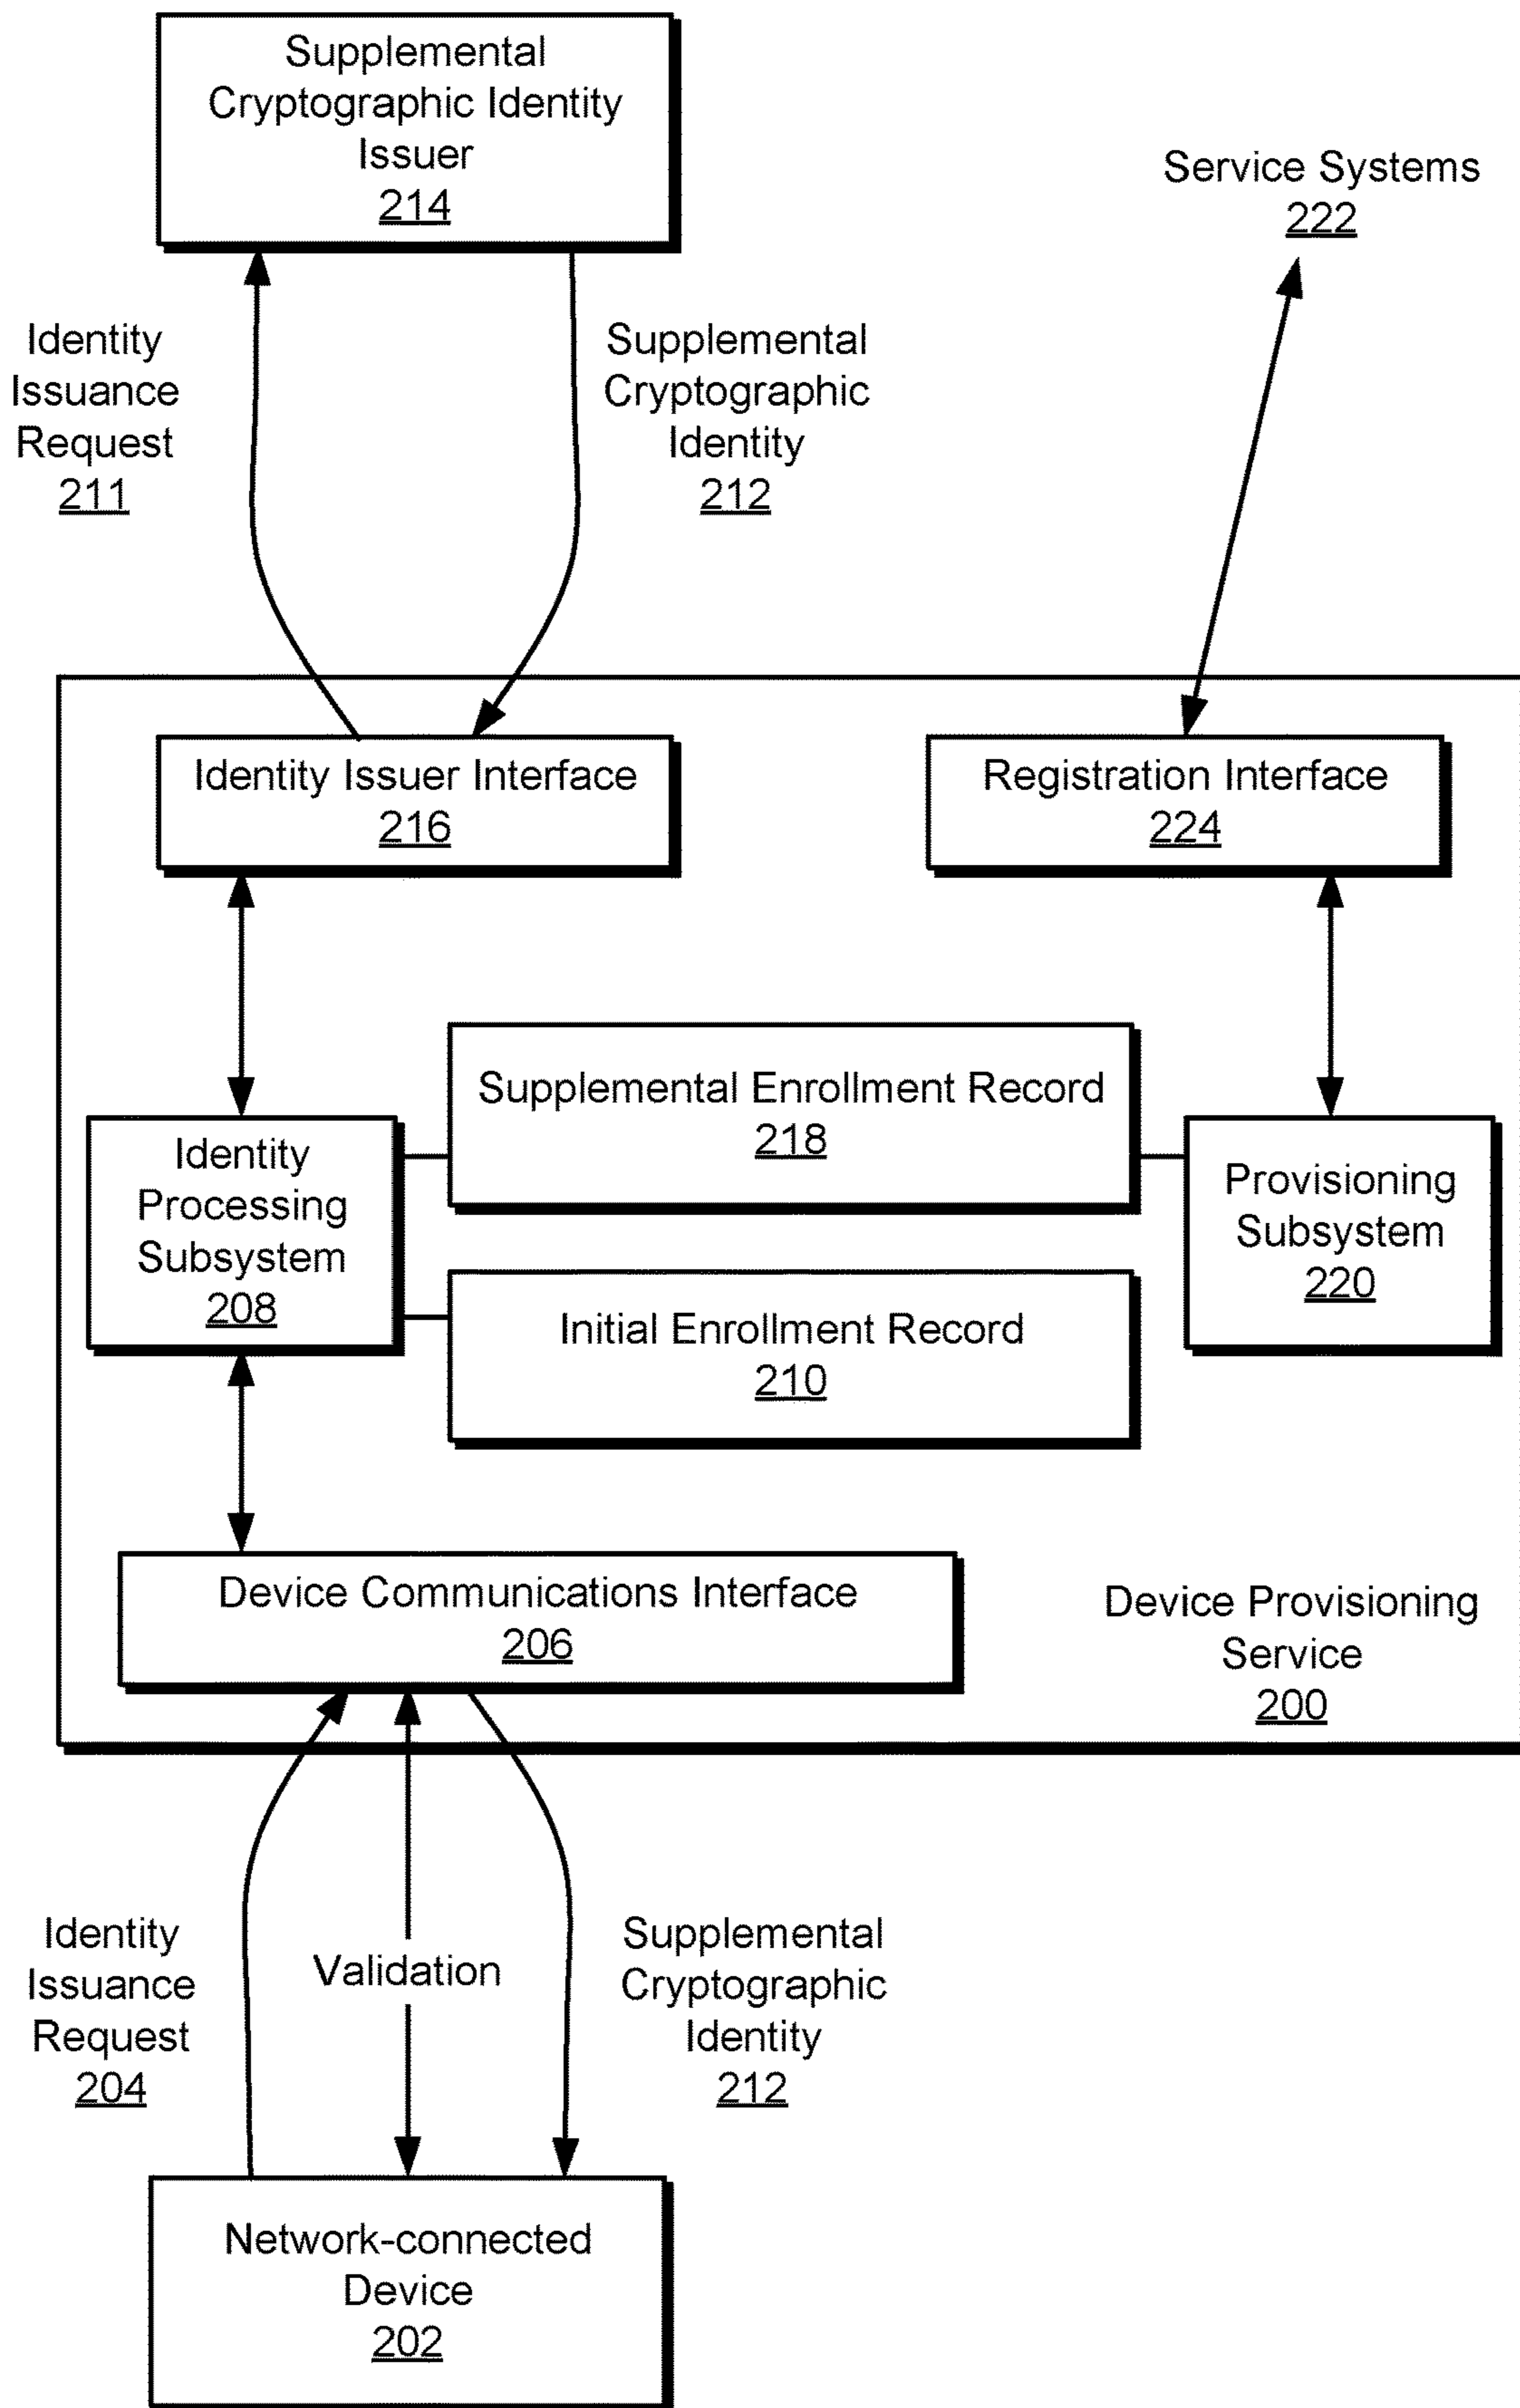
Supplemental Cryptographic Identity Issuer
214

Service Systems
222

Identity Issuance Request
211

Supplemental Cryptographic Identity
212

Identity Issuer Interface
216

Registration Interface
224

Supplemental Enrollment Record
218

Identity Processing Subsystem
208

Provisioning Subsystem
220

Initial Enrollment Record
210

Device Communications Interface
206

Device Provisioning Service
200

Identity Issuance Request
204

Validation

Supplemental Cryptographic Identity
212

Network-connected Device
202